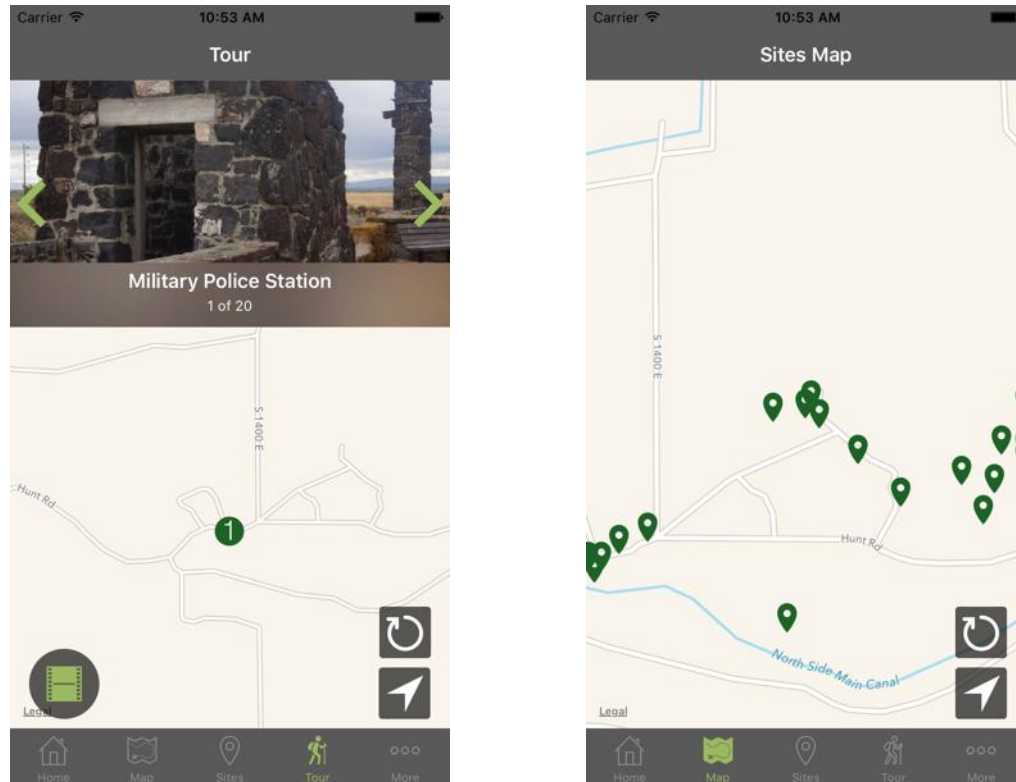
Carrier 10:53 AM

Tour

Military Police Station
1 of 20

S 1400 E

Hunt Rd

1

Legal

Home Map Sites Tour More

Carrier 10:53 AM

Sites Map

S 1400 E

Hunt Rd

North Side Main Canal

Legal

Home Map Sites Tour More